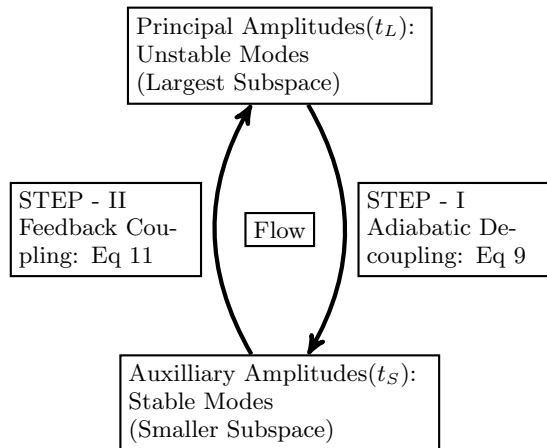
Principal Amplitudes($t_L$):
Unstable Modes
(Largest Subspace)

STEP - II
Feedback Coupling: Eq 11

Flow

STEP - I
Adiabatic Decoupling: Eq 9

Auxilliary Amplitudes($t_S$):
Stable Modes
(Smaller Subspace)